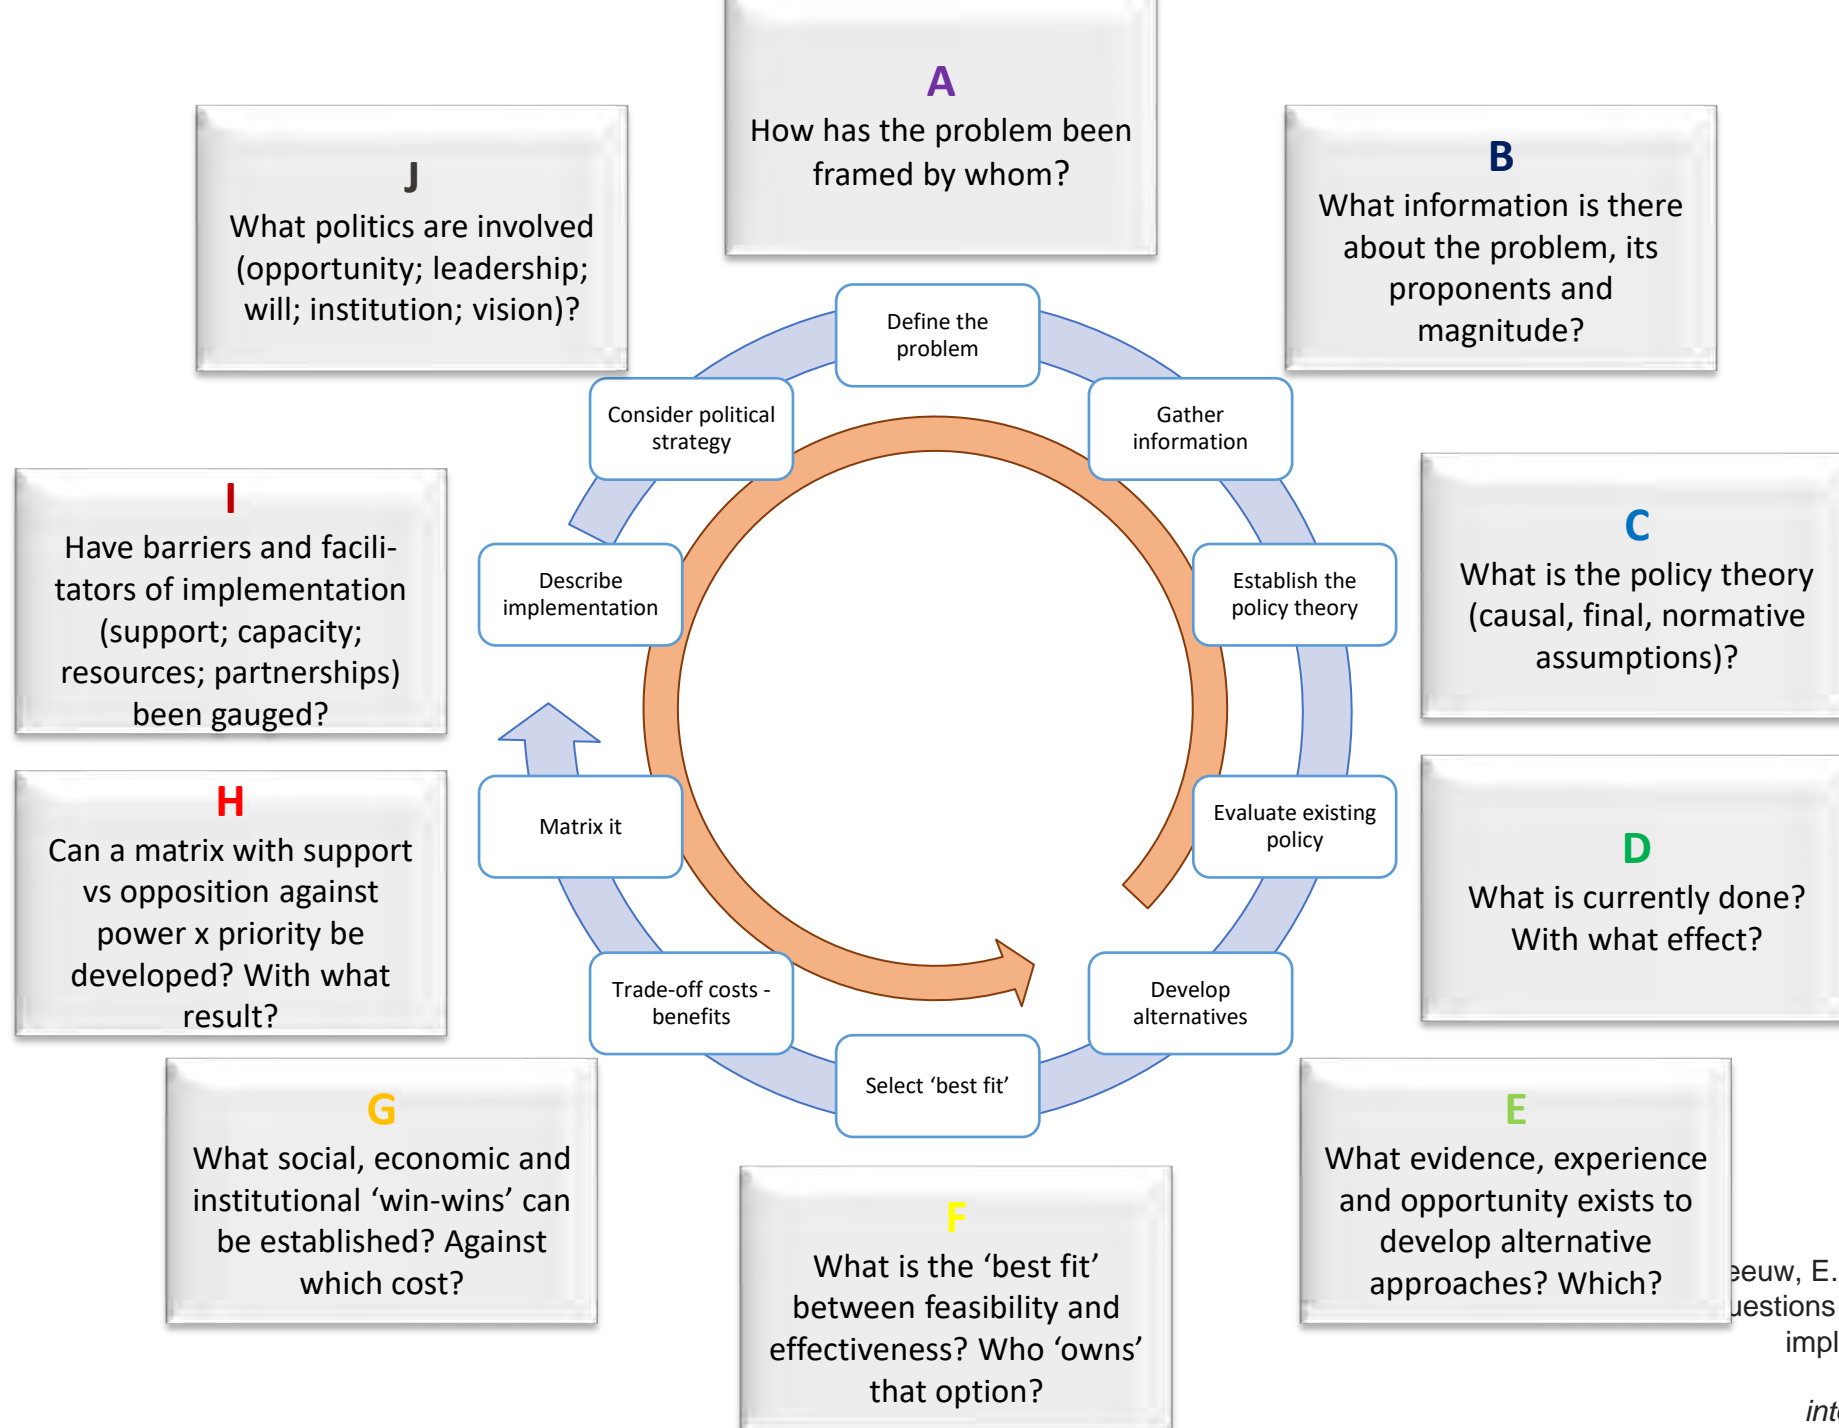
A
How has the problem been framed by whom?

B
What information is there about the problem, its proponents and magnitude?

C
What is the policy theory (causal, final, normative assumptions)?

D
What is currently done? With what effect?

E
What evidence, experience and opportunity exists to develop alternative approaches? Which?

F
What is the 'best fit' between feasibility and effectiveness? Who 'owns' that option?

G
What social, economic and institutional 'win-wins' can be established? Against which cost?

H
Can a matrix with support vs opposition against power x priority be developed? With what result?

I
Have barriers and facilitators of implementation (support; capacity; resources; partnerships) been gauged?

J
What politics are involved (opportunity; leadership; will; institution; vision)?

Define the problem

Gather information

Establish the policy theory

Evaluate existing policy

Develop alternatives

Select 'best fit'

Trade-off costs - benefits

Matrix it

Describe implementation

Consider political strategy

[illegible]euw, E.
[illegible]uestions
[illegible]impl
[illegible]int